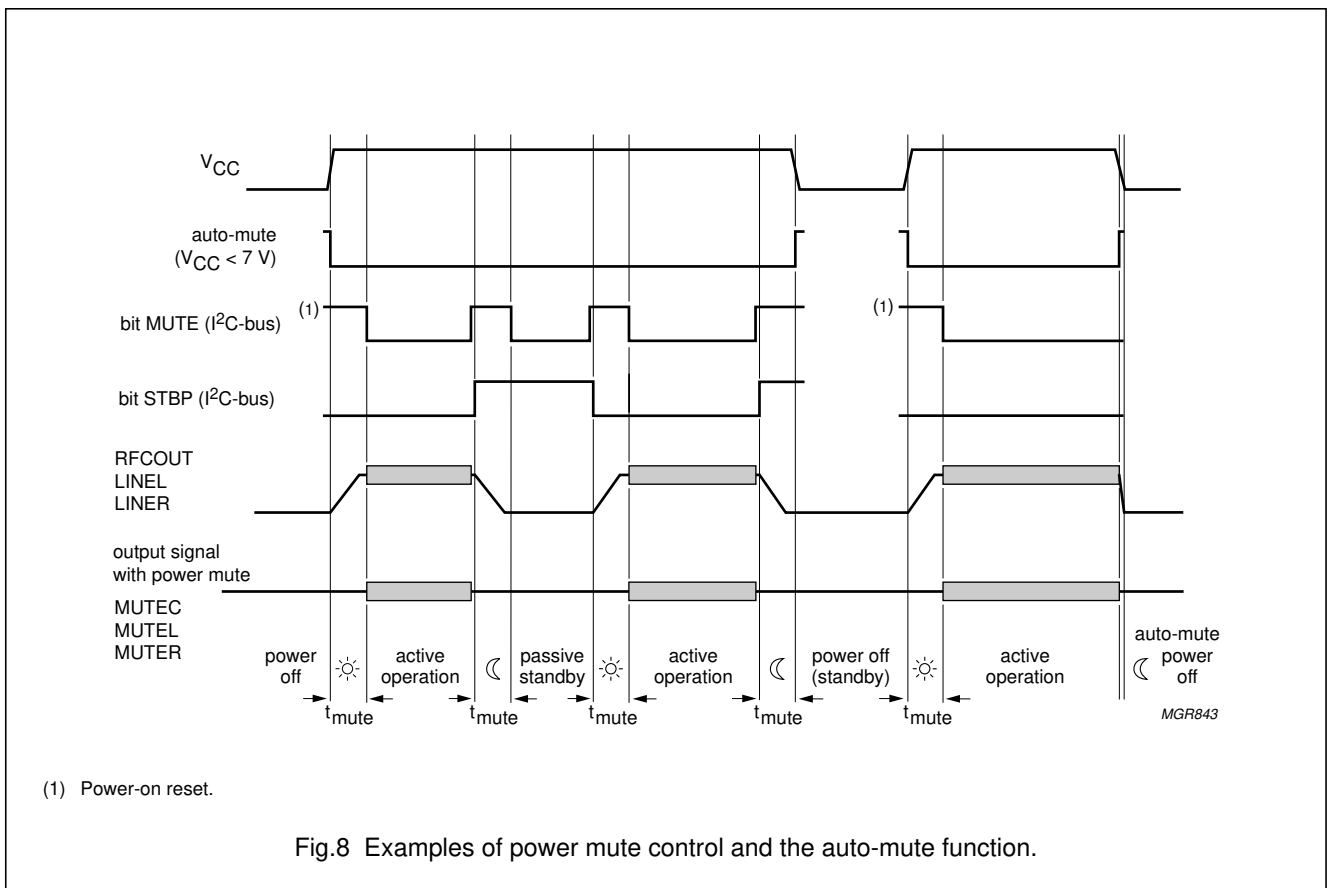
$V_{CC}$

auto-mute ($V_{CC}$ < 7 V)

bit MUTE ($I^2C$-bus)

(1)

(1)

bit STBP ($I^2C$-bus)

RFCOUT
LINEL
LINER

output signal with power mute

MUTEC
MUTEL
MUTER

power off

active operation

passive standby

active operation

power off (standby)

active operation

auto-mute power off

$t_{mute}$

$t_{mute}$

$t_{mute}$

$t_{mute}$

$t_{mute}$

MGR843

(1) Power-on reset.

Fig.8 Examples of power mute control and the auto-mute function.